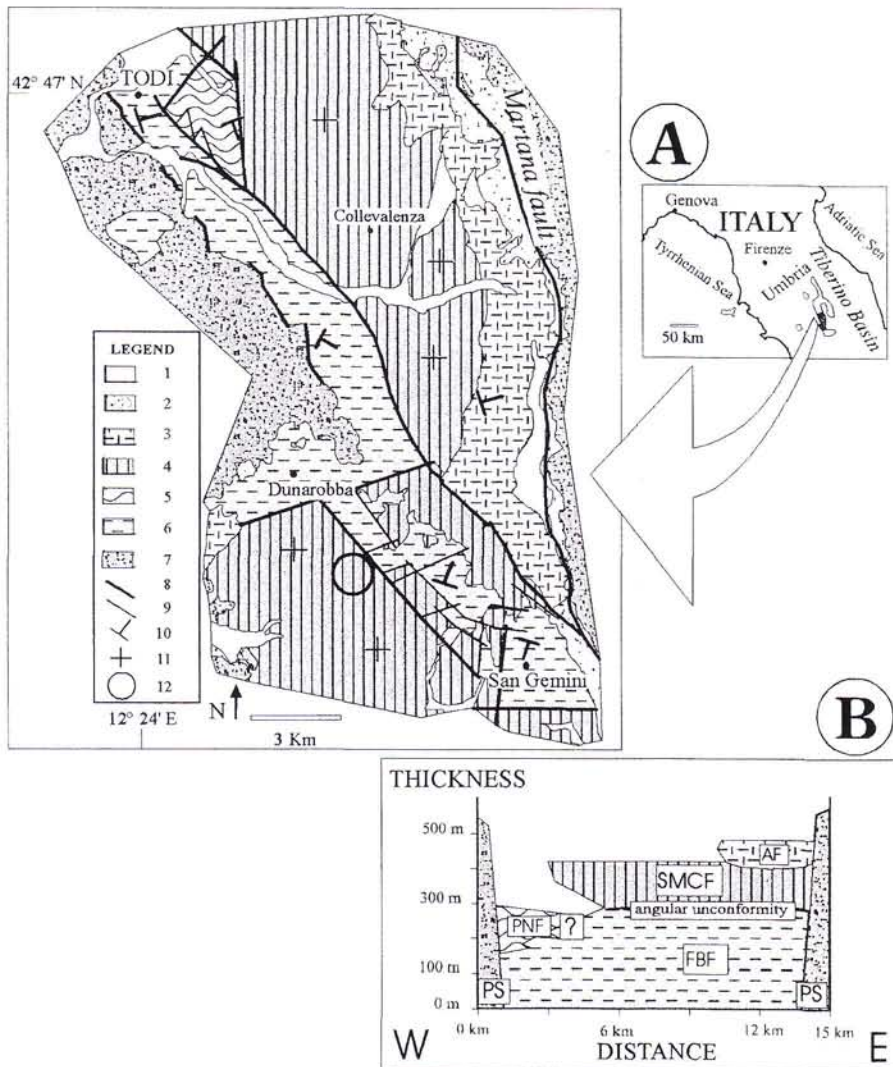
42° 47' N
TODI
Collevalenza
Martana fault
LEGEND
1
2
3
4
5
6
7
8
9
10
11
12
Dunarobba
San Gemini
N
3 Km
12° 24' E

A
Genova
ITALY
Adriatic Sea
Firenze
Tyrrhenian Sea
Umbria
Tiberino Basin
50 km

B
THICKNESS
500 m
300 m
100 m
0 m
AF
SMCF
angular unconformity
PNF
?
FBF
PS
PS
0 km
6 km
12 km
15 km
W
DISTANCE
E